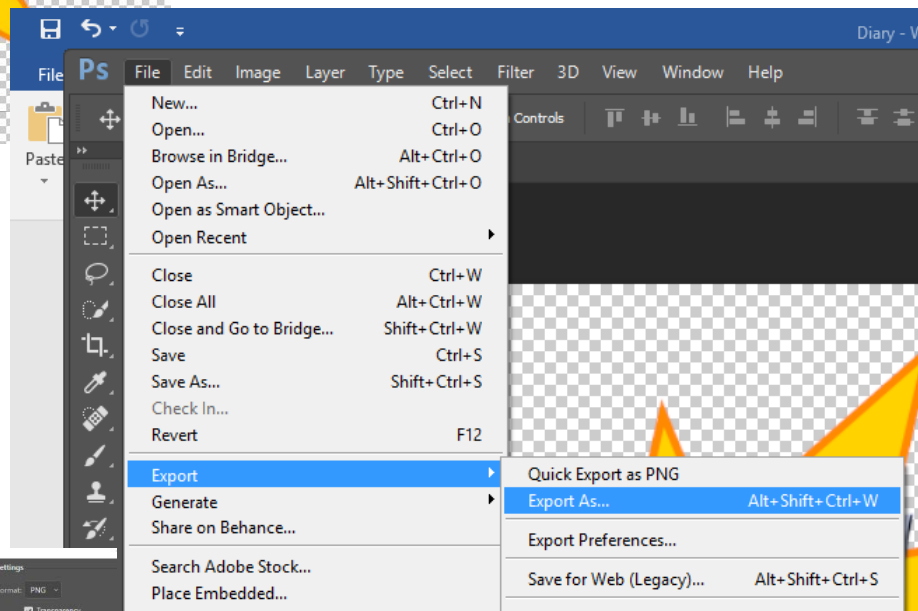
Diary - W

File

Paste

Ps File Edit Image Layer Type Select Filter 3D View Window Help

n Controls

New... Ctrl+N
Open... Ctrl+O
Browse in Bridge... Alt+Ctrl+O
Open As... Alt+Shift+Ctrl+O
Open as Smart Object...
Open Recent

Close Ctrl+W
Close All Alt+Ctrl+W
Close and Go to Bridge... Shift+Ctrl+W
Save Ctrl+S
Save As... Shift+Ctrl+S
Check In...
Revert F12

Export
Generate
Share on Behance...

Search Adobe Stock...
Place Embedded...

Quick Export as PNG
Export As... Alt+Shift+Ctrl+W

Export Preferences...

Save for Web (Legacy)... Alt+Shift+Ctrl+S

ettings
ormat: PNG
Transparency